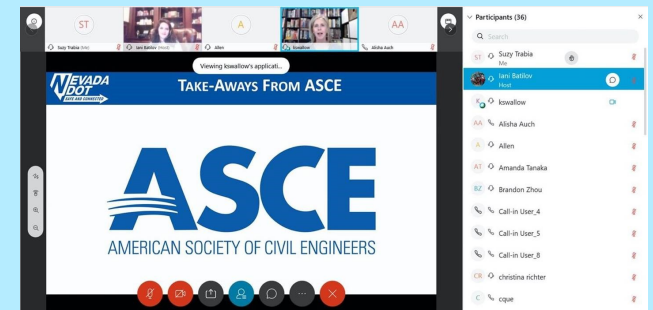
ST
Suzy Trabia (Me)
Iani Batilov (Host)
A
Allen
kswallow
AA
Alisha Auch

Viewing kswallow's applicati...

NEVADA DOT
SAFE AND CONNECTED

TAKE-AWAYS FROM ASCE

ASCE
AMERICAN SOCIETY OF CIVIL ENGINEERS

Participants (36)
Search
ST Suzy Trabia
Me
Iani Batilov
Host
kswallow
AA Alisha Auch
A Allen
AT Amanda Tanaka
BZ Brandon Zhou
Call-in User_4
Call-in User_5
Call-in User_6
CR christina richter
C cque